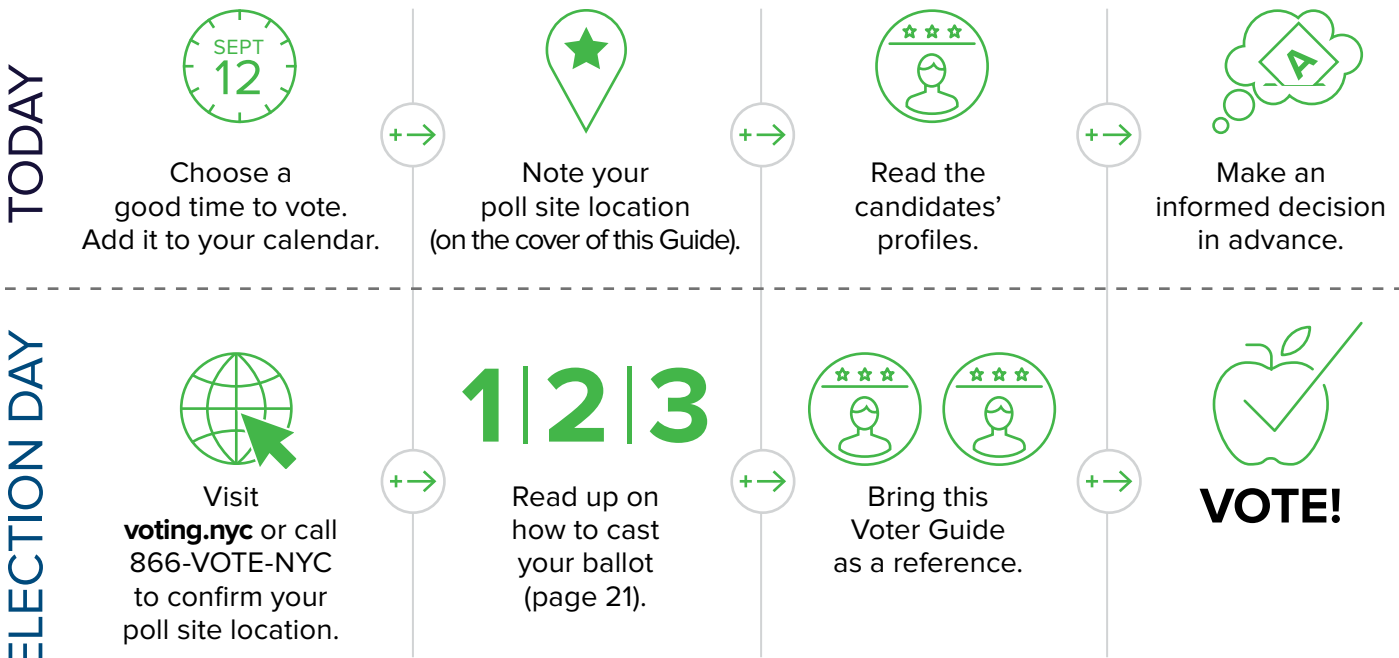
TODAY

SEPT 12

Choose a good time to vote. Add it to your calendar.

Note your poll site location (on the cover of this Guide).

Read the candidates' profiles.

A

Make an informed decision in advance.

ELECTION DAY

Visit **voting.nyc** or call 866-VOTE-NYC to confirm your poll site location.

1 2 3

Read up on how to cast your ballot (page 21).

Bring this Voter Guide as a reference.

VOTE!